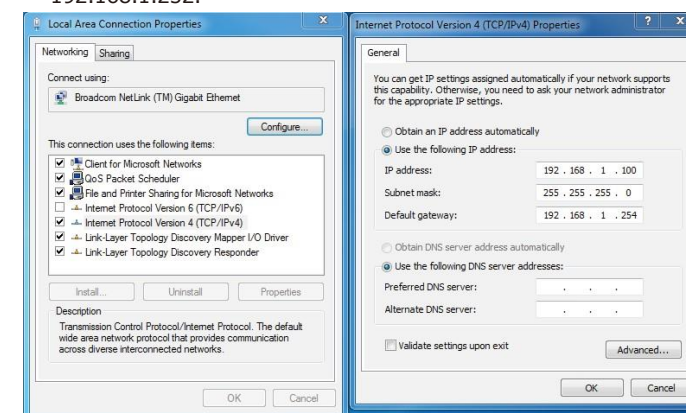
192.168.1.252.

Local Area Connection Properties

Networking Sharing

Connect using:

Broadcom NetLink (TM) Gigabit Ethernet

Configure...

This connection uses the following items:

Client for Microsoft Networks
QoS Packet Scheduler
File and Printer Sharing for Microsoft Networks
Internet Protocol Version 6 (TCP/IPv6)
Internet Protocol Version 4 (TCP/IPv4)
Link-Layer Topology Discovery Mapper I/O Driver
Link-Layer Topology Discovery Responder

Install... Uninstall Properties

Description

Transmission Control Protocol/Internet Protocol. The default wide area network protocol that provides communication across diverse interconnected networks.

OK Cancel

Internet Protocol Version 4 (TCP/IPv4) Properties

General

You can get IP settings assigned automatically if your network supports this capability. Otherwise, you need to ask your network administrator for the appropriate IP settings.

Obtain an IP address automatically

Use the following IP address:

| IP address: | 192 . 168 . 1 . 100 |
|---|---|
| Subnet mask: | 255 . 255 . 255 . 0 |
| Default gateway: | 192 . 168 . 1 . 254 |

Obtain DNS server address automatically

Use the following DNS server addresses:

| Preferred DNS server: | . . . |
|---|---|
| Alternate DNS server: | . . . |

Validate settings upon exit

Advanced...

OK Cancel